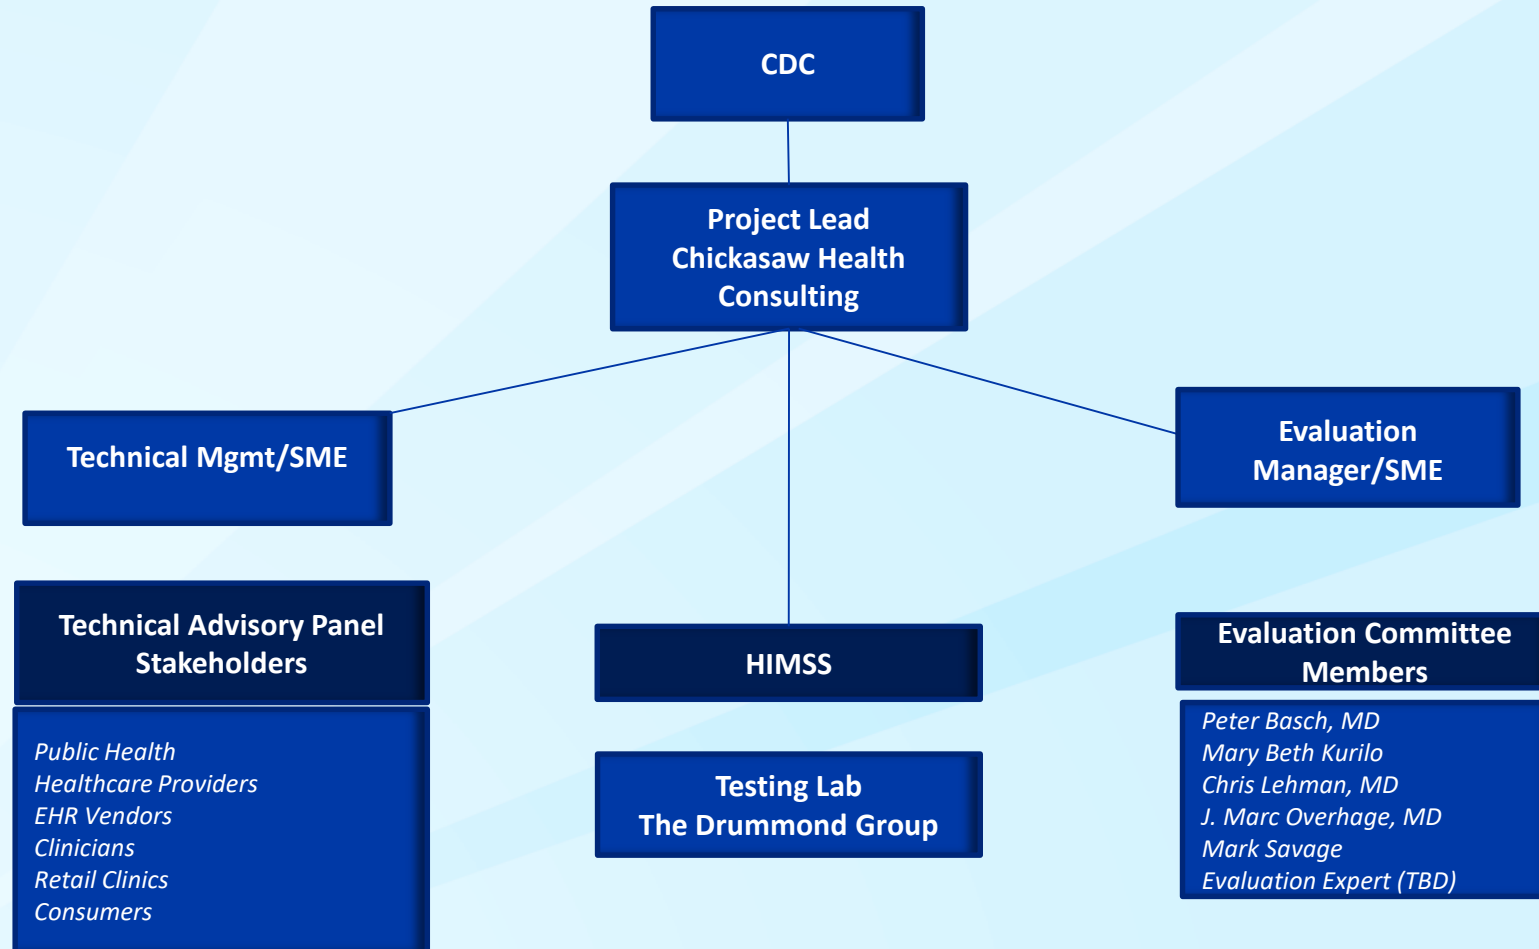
CDC

Project Lead
Chickasaw Health Consulting

Technical Mgmt/SME

Evaluation Manager/SME

Technical Advisory Panel Stakeholders

Public Health
Healthcare Providers
EHR Vendors
Clinicians
Retail Clinics
Consumers

HIMSS

Testing Lab
The Drummond Group

Evaluation Committee Members

Peter Basch, MD
Mary Beth Kurilo
Chris Lehman, MD
J. Marc Overhage, MD
Mark Savage
Evaluation Expert (TBD)